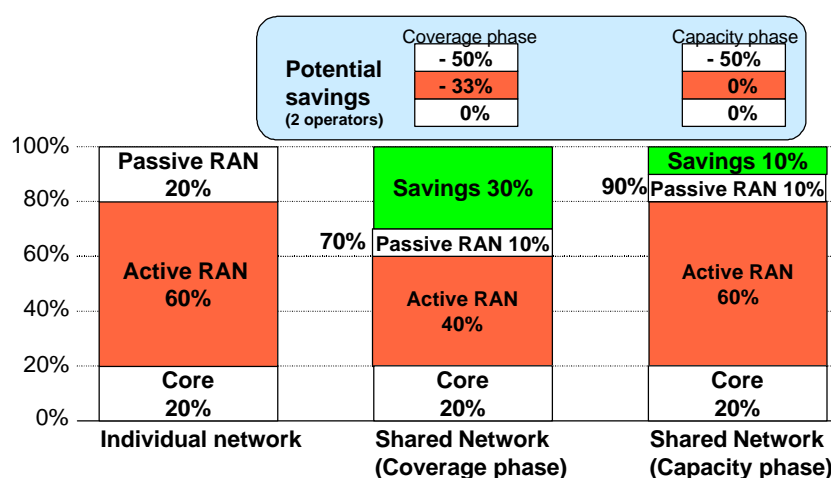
Potential savings (2 operators)

| Coverage phase |
|---|
| - 50% |
| - 33% |
| 0% |

| Capacity phase |
|---|
| - 50% |
| 0% |
| 0% |

100%
80%
60%
40%
20%
0%

Passive RAN 20%
Active RAN 60%
Core 20%
Individual network

Savings 30%
70% Passive RAN 10%
Active RAN 40%
Core 20%
Shared Network (Coverage phase)

Savings 10%
90% Passive RAN 10%
Active RAN 60%
Core 20%
Shared Network (Capacity phase)